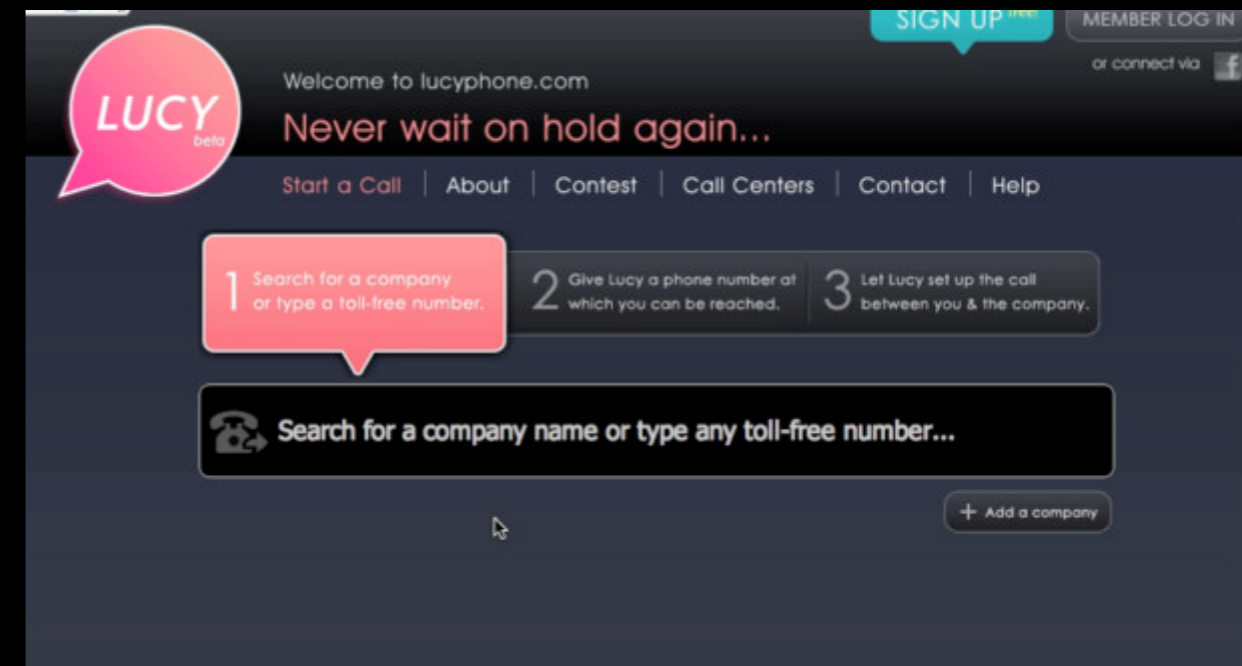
SIGN UP free!

MEMBER LOG IN

or connect via

LUCY beta

Welcome to lucyphone.com

Never wait on hold again...

Start a Call | About | Contest | Call Centers | Contact | Help

1 Search for a company or type a toll-free number.

2 Give Lucy a phone number at which you can be reached.

3 Let Lucy set up the call between you & the company.

Search for a company name or type any toll-free number...

+ Add a company